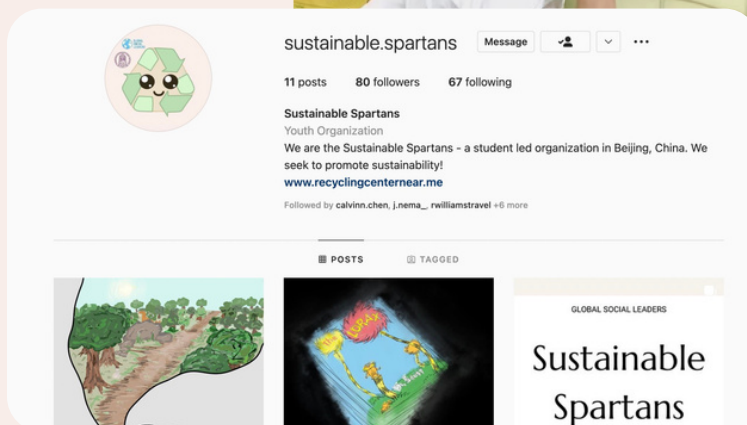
sustainable.spartans

Message

11 posts 80 followers 67 following

Sustainable Spartans
Youth Organization
We are the Sustainable Spartans - a student led organization in Beijing, China. We seek to promote sustainability!
www.recyclingcenternear.me

Followed by calvinn.chen, j.nema_, rwilliamstravel +6 more

POSTS TAGGED

GLOBAL SOCIAL LEADERS

Sustainable Spartans